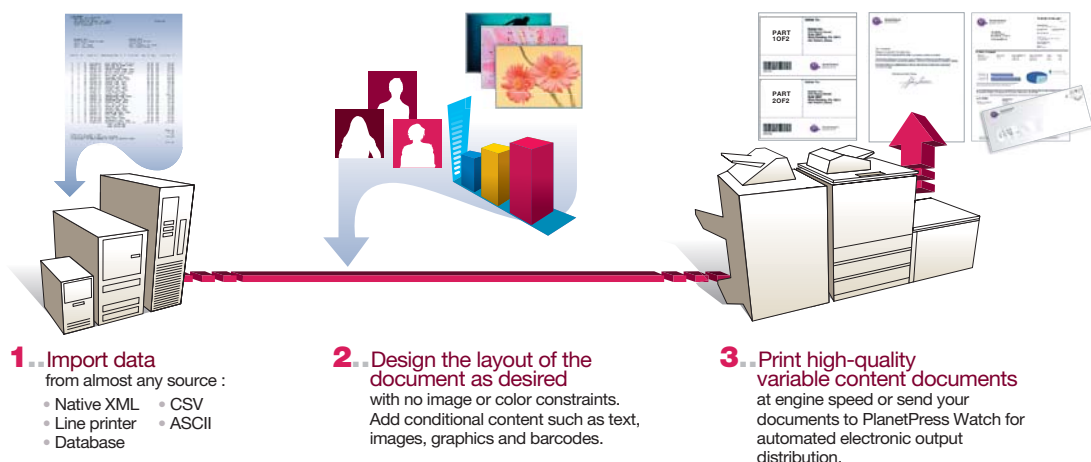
PART 1OF2

PART 2OF2

1 Import data
from almost any source :
• Native XML
• Line printer
• Database
• CSV
• ASCII

2 Design the layout of the document as desired
with no image or color constraints. Add conditional content such as text, images, graphics and barcodes.

3 Print high-quality variable content documents
at engine speed or send your documents to PlanetPress Watch for automated electronic output distribution.